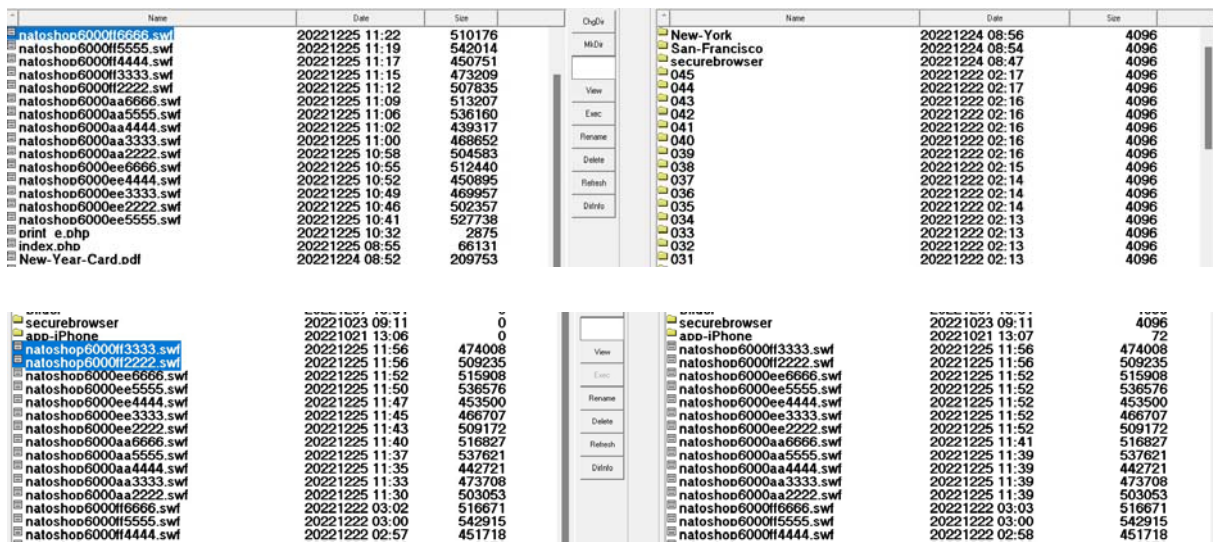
| Name | Date | Size |
|---|---|---|
| natoshop6000ff6666.swf | 20221225 11:22 | 510176 |
| natoshop6000ff5555.swf | 20221225 11:19 | 542014 |
| natoshop6000ff4444.swf | 20221225 11:17 | 450751 |
| natoshop6000ff3333.swf | 20221225 11:15 | 473209 |
| natoshop6000ff2222.swf | 20221225 11:12 | 507835 |
| natoshop6000aa6666.swf | 20221225 11:09 | 513207 |
| natoshop6000aa5555.swf | 20221225 11:06 | 536160 |
| natoshop6000aa4444.swf | 20221225 11:02 | 439317 |
| natoshop6000aa3333.swf | 20221225 11:00 | 468652 |
| natoshop6000aa2222.swf | 20221225 10:58 | 504583 |
| natoshop6000ee6666.swf | 20221225 10:55 | 512440 |
| natoshop6000ee4444.swf | 20221225 10:52 | 450895 |
| natoshop6000ee3333.swf | 20221225 10:49 | 469957 |
| natoshop6000ee2222.swf | 20221225 10:46 | 502357 |
| natoshop6000ee5555.swf | 20221225 10:41 | 527738 |
| print_e.php | 20221225 10:32 | 2875 |
| index.php | 20221225 08:55 | 66131 |
| New-Year-Card.pdf | 20221224 08:52 | 209753 |

ChgDir
MkDir
View
Exec
Rename
Delete
Refresh
DirInfo

| Name | Date | Size |
|---|---|---|
| New-York | 20221224 08:56 | 4096 |
| San-Francisco | 20221224 08:54 | 4096 |
| securebrowser | 20221224 08:47 | 4096 |
| 045 | 20221222 02:17 | 4096 |
| 044 | 20221222 02:17 | 4096 |
| 043 | 20221222 02:16 | 4096 |
| 042 | 20221222 02:16 | 4096 |
| 041 | 20221222 02:16 | 4096 |
| 040 | 20221222 02:16 | 4096 |
| 039 | 20221222 02:16 | 4096 |
| 038 | 20221222 02:15 | 4096 |
| 037 | 20221222 02:14 | 4096 |
| 036 | 20221222 02:14 | 4096 |
| 035 | 20221222 02:14 | 4096 |
| 034 | 20221222 02:13 | 4096 |
| 033 | 20221222 02:13 | 4096 |
| 032 | 20221222 02:13 | 4096 |
| 031 | 20221222 02:13 | 4096 |

| | | |
|---|---|---|
| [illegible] | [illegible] | 0 |
| securebrowser | 20221023 09:11 | 0 |
| app-iPhone | 20221021 13:06 | 0 |
| natoshop6000ff3333.swf | 20221225 11:56 | 474008 |
| natoshop6000ff2222.swf | 20221225 11:56 | 509235 |
| natoshop6000ee6666.swf | 20221225 11:52 | 515908 |
| natoshop6000ee5555.swf | 20221225 11:50 | 536576 |
| natoshop6000ee4444.swf | 20221225 11:47 | 453500 |
| natoshop6000ee3333.swf | 20221225 11:45 | 466707 |
| natoshop6000ee2222.swf | 20221225 11:43 | 509172 |
| natoshop6000aa6666.swf | 20221225 11:40 | 516827 |
| natoshop6000aa5555.swf | 20221225 11:37 | 537621 |
| natoshop6000aa4444.swf | 20221225 11:35 | 442721 |
| natoshop6000aa3333.swf | 20221225 11:33 | 473708 |
| natoshop6000aa2222.swf | 20221225 11:30 | 503053 |
| natoshop6000ff6666.swf | 20221222 03:02 | 516671 |
| natoshop6000ff5555.swf | 20221222 03:00 | 542915 |
| natoshop6000ff4444.swf | 20221222 02:57 | 451718 |

View
Exec
Rename
Delete
Refresh
DirInfo

| | | |
|---|---|---|
| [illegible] | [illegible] | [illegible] |
| securebrowser | 20221023 09:11 | 4096 |
| app-iPhone | 20221021 13:07 | 72 |
| natoshop6000ff3333.swf | 20221225 11:56 | 474008 |
| natoshop6000ff2222.swf | 20221225 11:56 | 509235 |
| natoshop6000ee6666.swf | 20221225 11:52 | 515908 |
| natoshop6000ee5555.swf | 20221225 11:52 | 536576 |
| natoshop6000ee4444.swf | 20221225 11:52 | 453500 |
| natoshop6000ee3333.swf | 20221225 11:52 | 466707 |
| natoshop6000ee2222.swf | 20221225 11:52 | 509172 |
| natoshop6000aa6666.swf | 20221225 11:41 | 516827 |
| natoshop6000aa5555.swf | 20221225 11:39 | 537621 |
| natoshop6000aa4444.swf | 20221225 11:39 | 442721 |
| natoshop6000aa3333.swf | 20221225 11:39 | 473708 |
| natoshop6000aa2222.swf | 20221225 11:39 | 503053 |
| natoshop6000ff6666.swf | 20221222 03:03 | 516671 |
| natoshop6000ff5555.swf | 20221222 03:00 | 542915 |
| natoshop6000ff4444.swf | 20221222 02:58 | 451718 |